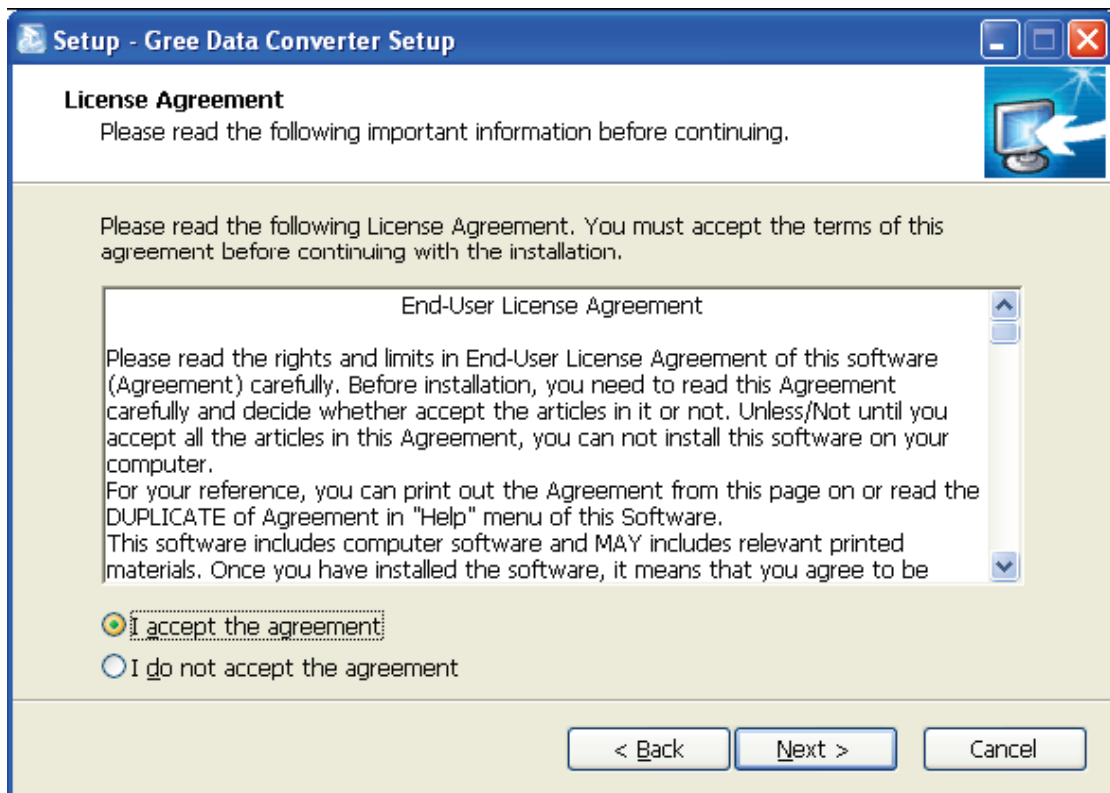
Setup - Gree Data Converter Setup

License Agreement

Please read the following important information before continuing.

Please read the following License Agreement. You must accept the terms of this agreement before continuing with the installation.

End-User License Agreement

Please read the rights and limits in End-User License Agreement of this software (Agreement) carefully. Before installation, you need to read this Agreement carefully and decide whether accept the articles in it or not. Unless/Not until you accept all the articles in this Agreement, you can not install this software on your computer.
For your reference, you can print out the Agreement from this page on or read the DUPLICATE of Agreement in "Help" menu of this Software.
This software includes computer software and MAY includes relevant printed materials. Once you have installed the software, it means that you agree to be

I accept the agreement

I do not accept the agreement

< Back

Next >

Cancel